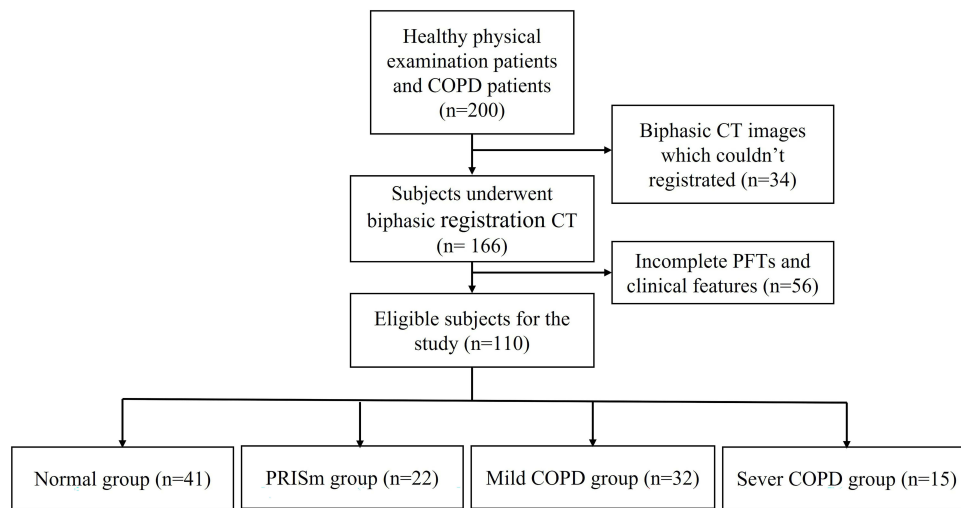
Healthy physical examination patients and COPD patients (n=200)

Biphasic CT images which couldn’t registrated (n=34)

Subjects underwent biphasic registration CT (n= 166)

Incomplete PFTs and clinical features (n=56)

Eligible subjects for the study (n=110)

Normal group (n=41)

PRISm group (n=22)

Mild COPD group (n=32)

Sever COPD group (n=15)